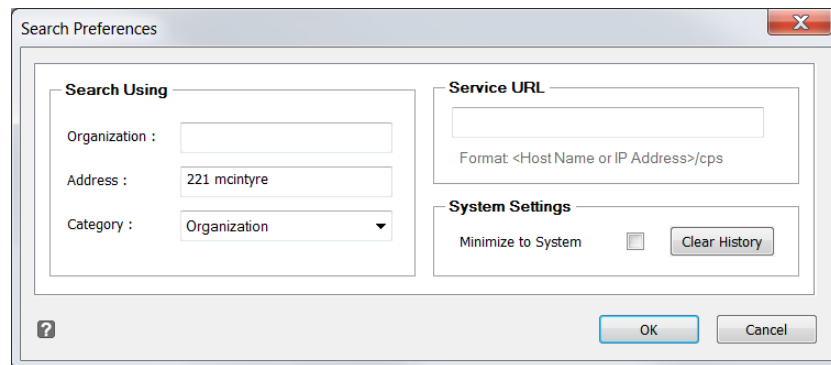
Search Preferences

Search Using

Organization :

Address : 221 mcintyre

Category : Organization

Service URL

Format: <Host Name or IP Address>/cps

System Settings

Minimize to System

Clear History

?

OK

Cancel